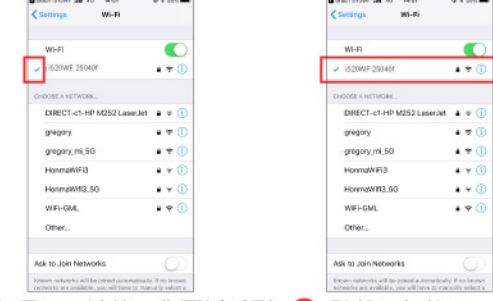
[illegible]

< Settings Wi-Fi

Wi-Fi

✓ iS20WF 25040f

CHOOSE A NETWORK...

DIRECT-c1-HP M252 LaserJet

gregory

gregory_mi_5G

HonmaWiFi3

HonmaWifi3_5G

WiFi-GML

Other...

Ask to Join Networks

Known networks will be joined automatically. If no known networks are available, you will have to manually select a

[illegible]

< Settings Wi-Fi

Wi-Fi

✓ iS20WF 25040f

CHOOSE A NETWORK...

DIRECT-c1-HP M252 LaserJet

gregory

gregory_mi_5G

HonmaWiFi3

HonmaWifi3_5G

WiFi-GML

Other...

Ask to Join Networks

Known networks will be joined automatically. If no known networks are available, you will have to manually select a

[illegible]